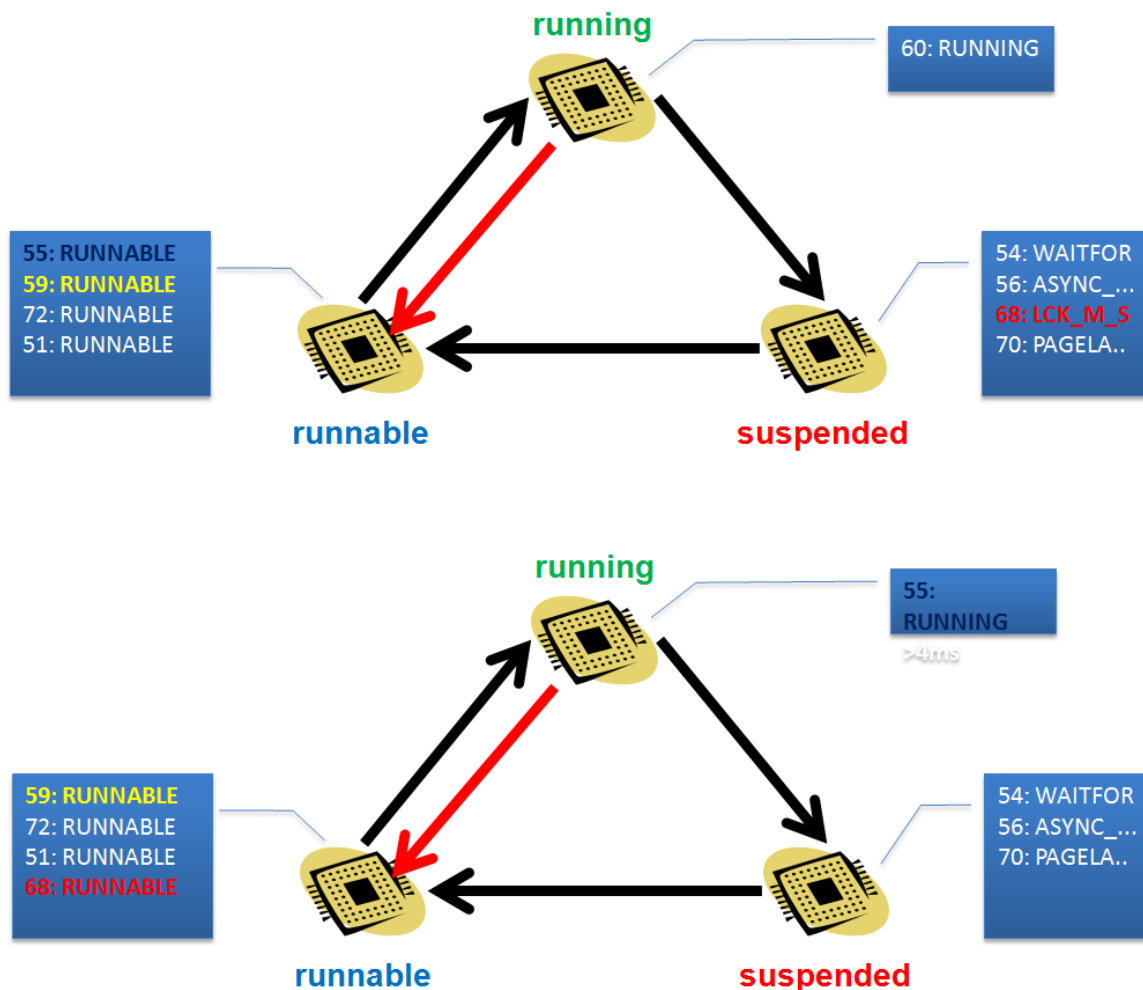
running

60: RUNNING

55: RUNNABLE
59: RUNNABLE
72: RUNNABLE
51: RUNNABLE

54: WAITFOR
56: ASYNC_...
68: LCK_M_S
70: PAGELA..

runnable

suspended

running

55: RUNNING
>4ms

59: RUNNABLE
72: RUNNABLE
51: RUNNABLE
68: RUNNABLE

54: WAITFOR
56: ASYNC_...
70: PAGELA..

runnable

suspended